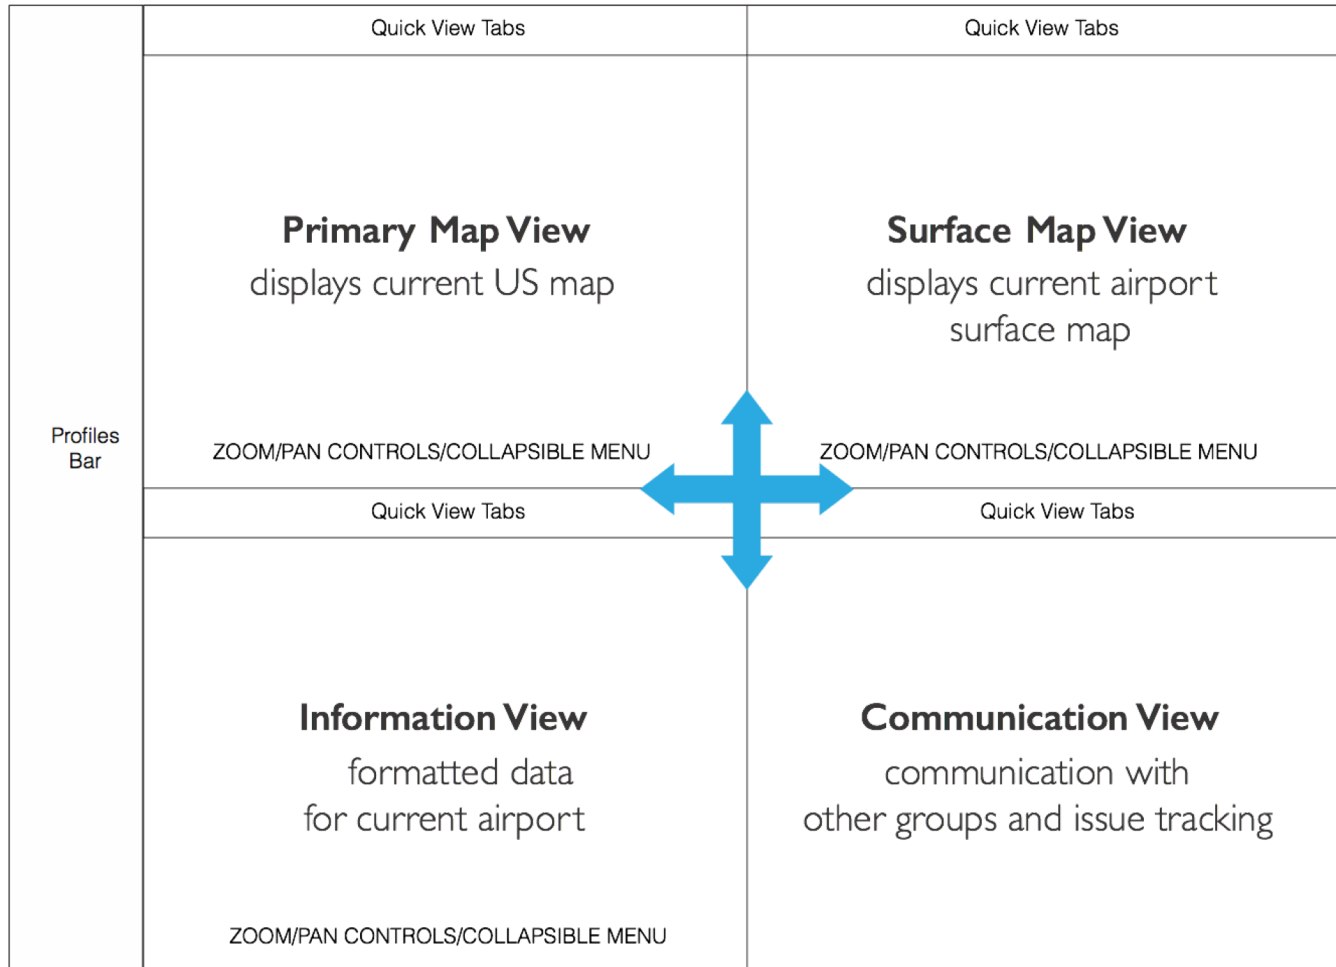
Profiles Bar

Quick View Tabs

Primary Map View
displays current US map

ZOOM/PAN CONTROLS/COLLAPSIBLE MENU

Quick View Tabs

Surface Map View
displays current airport surface map

ZOOM/PAN CONTROLS/COLLAPSIBLE MENU

Quick View Tabs

Information View
formatted data
for current airport

ZOOM/PAN CONTROLS/COLLAPSIBLE MENU

Quick View Tabs

Communication View
communication with
other groups and issue tracking